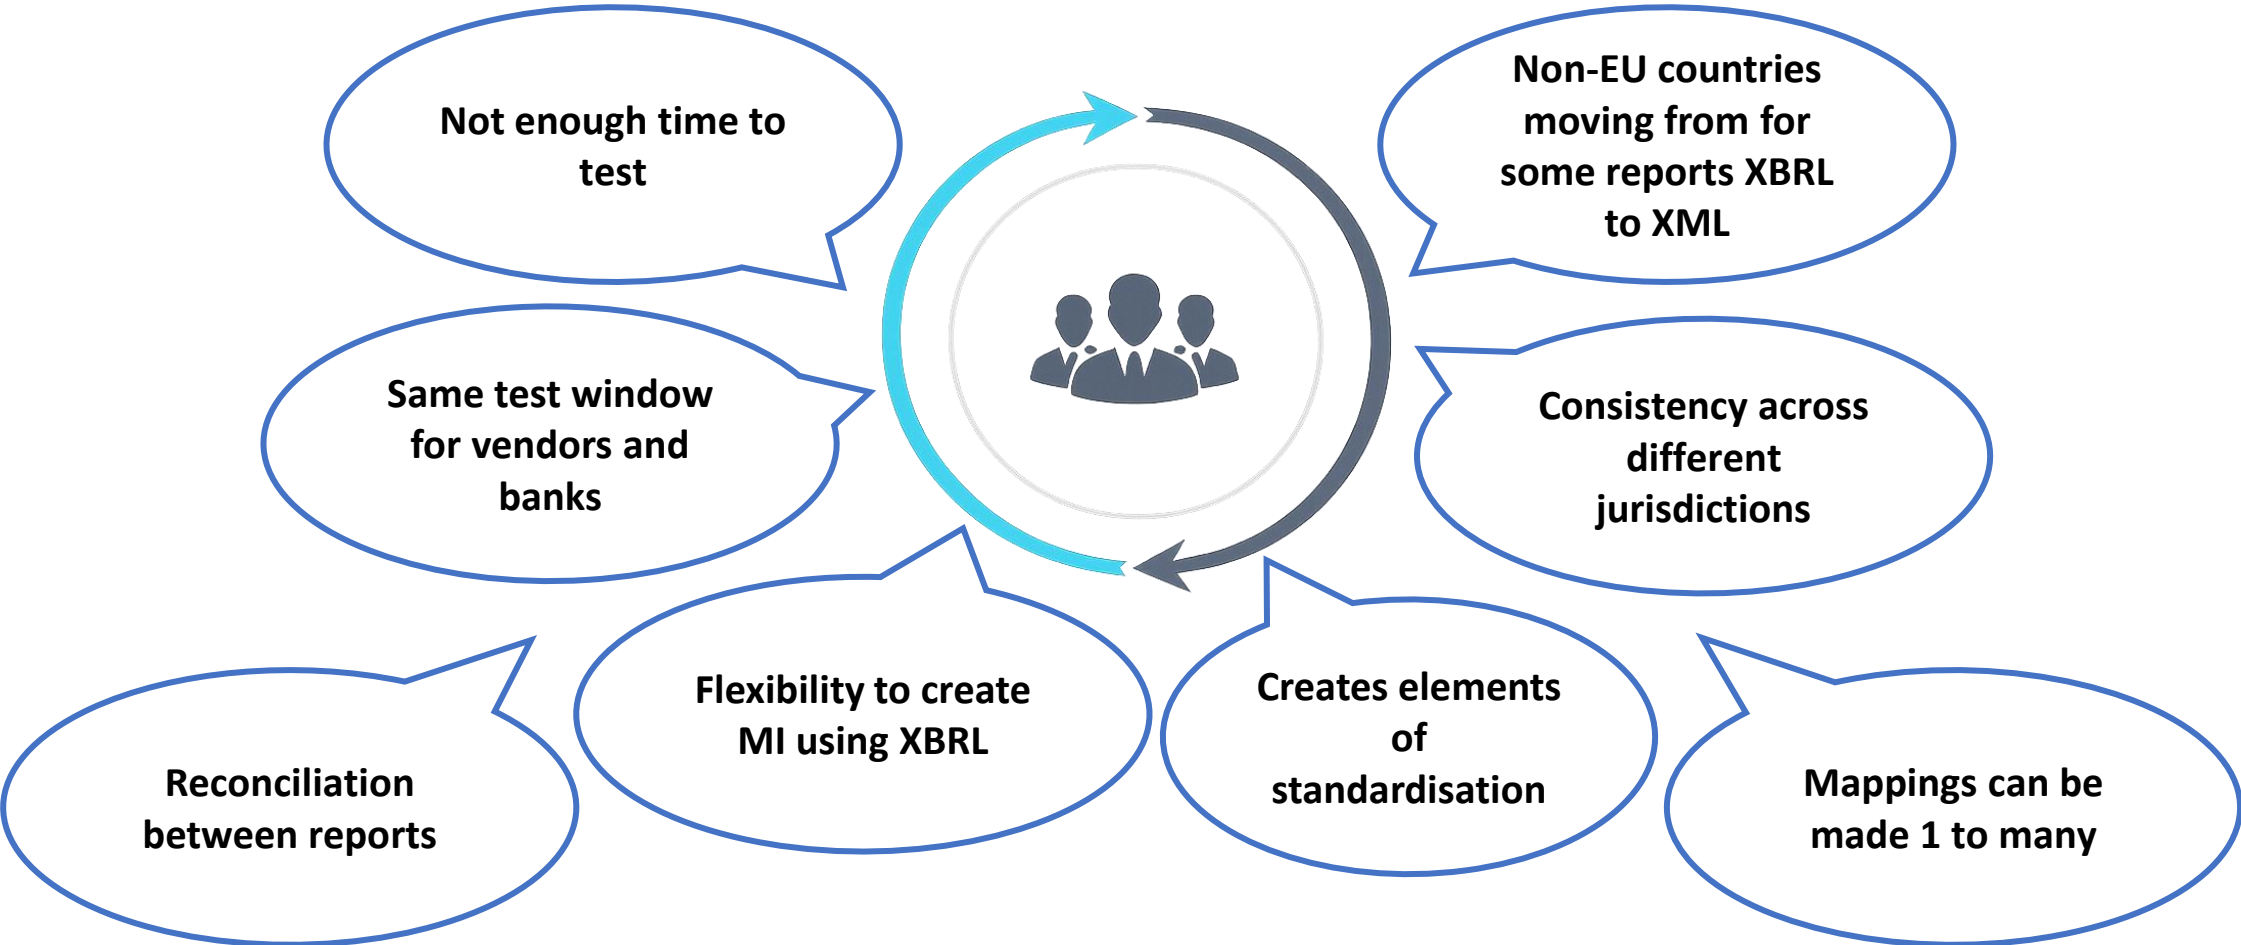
Not enough time to test

Non-EU countries moving from for some reports XBRL to XML

Same test window for vendors and banks

Consistency across different jurisdictions

Flexibility to create MI using XBRL

Creates elements of standardisation

Reconciliation between reports

Mappings can be made 1 to many